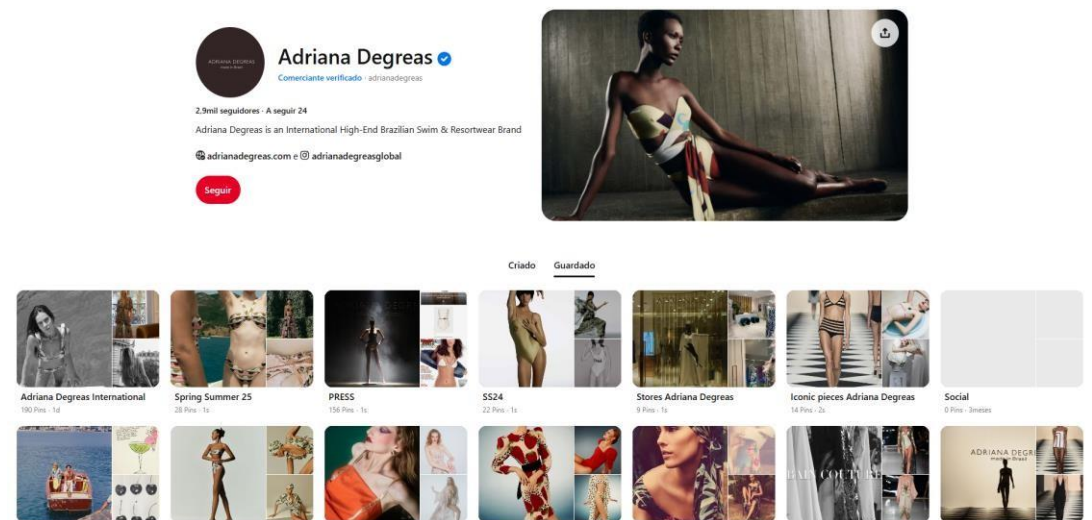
ADRIANA DEGREAS

Adriana Degreas

Comerciante verificado · adrianadegreas

2,9mil seguidores · A seguir 24

Adriana Degreas is an International High-End Brazilian Swim & Resortwear Brand

adrianadegreas.com e adrianadegreasglobal

Seguir

Criado Guardado

Adriana Degreas International
190 Pins · 1d

Spring Summer 25
28 Pins · 1s

PRESS
156 Pins · 1s

SS24
22 Pins · 1s

Stores Adriana Degreas
9 Pins · 1s

Iconic pieces Adriana Degreas
14 Pins · 2s

Social
0 Pins · 3meses

ADRIANA DEGR